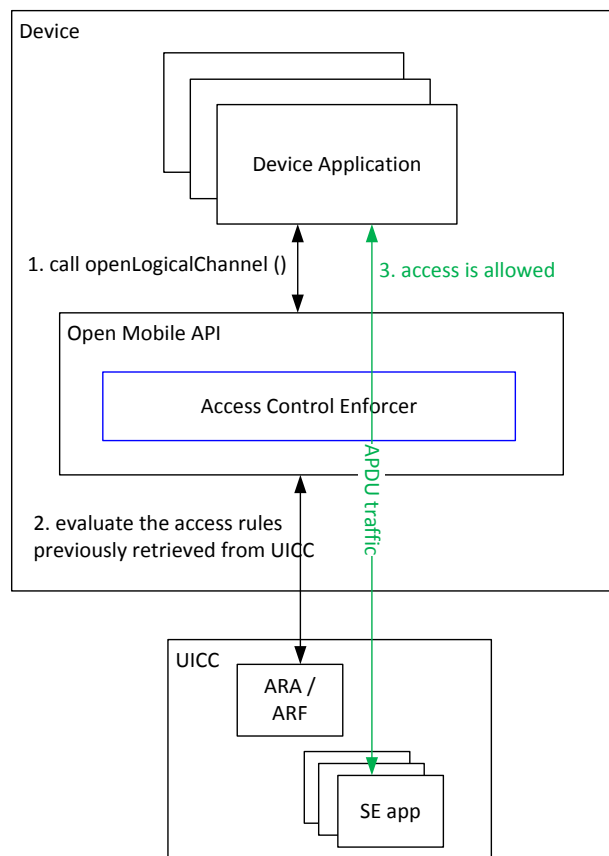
Device

Device Application

1. call openLogicalChannel ()

3. access is allowed

Open Mobile API

Access Control Enforcer

APDU traffic

2. evaluate the access rules previously retrieved from UICC

UICC

ARA / ARF

SE app